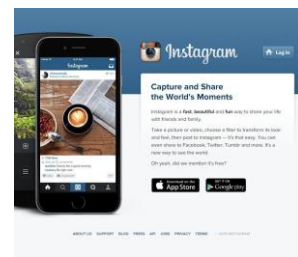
Instagram

Log in

Capture and Share the World's Moments

Instagram is a fast, beautiful and fun way to share your life with friends and family.

Take a picture or video, choose a filter to transform its look and feel, then post to Instagram — it's that easy. You can even share to Facebook, Twitter, Tumblr and more. It's a new way to see the world.

Oh yeah, did we mention it's free?

Download on the App Store

GET IT ON Google play

Instagram

ABOUT US SUPPORT BLOG PRESS API JOBS PRIVACY TERMS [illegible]